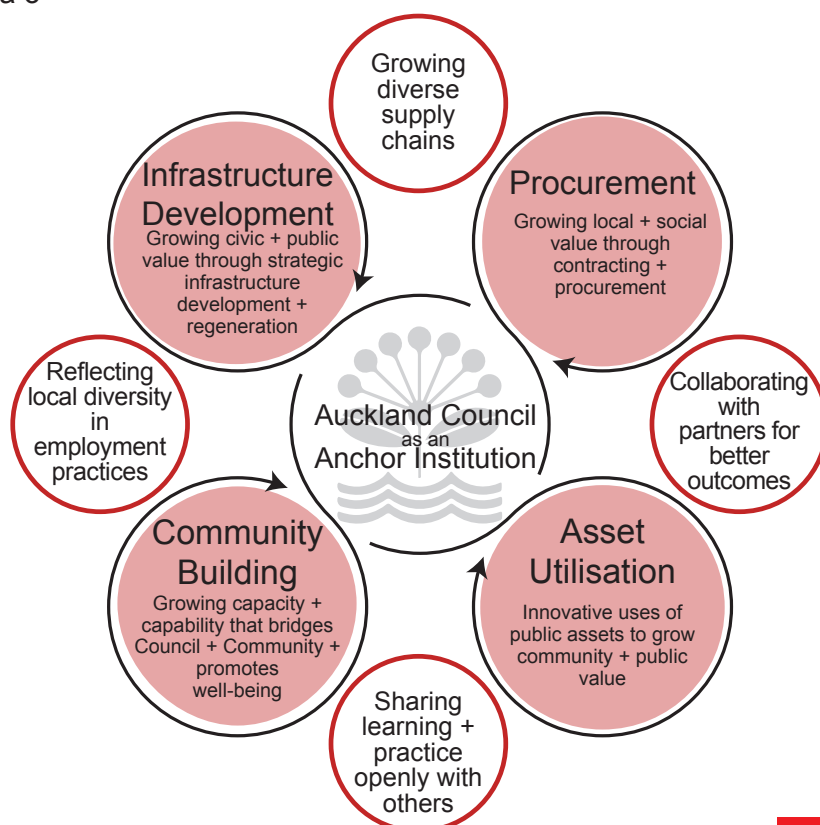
Growing diverse supply chains

Infrastructure Development
Growing civic + public value through strategic infrastructure development + regeneration

Procurement
Growing local + social value through contracting + procurement

Reflecting local diversity in employment practices

Auckland Council as an Anchor Institution

Collaborating with partners for better outcomes

Community Building
Growing capacity + capability that bridges Council + Community + promotes well-being

Asset Utilisation
Innovative uses of public assets to grow community + public value

Sharing learning + practice openly with others